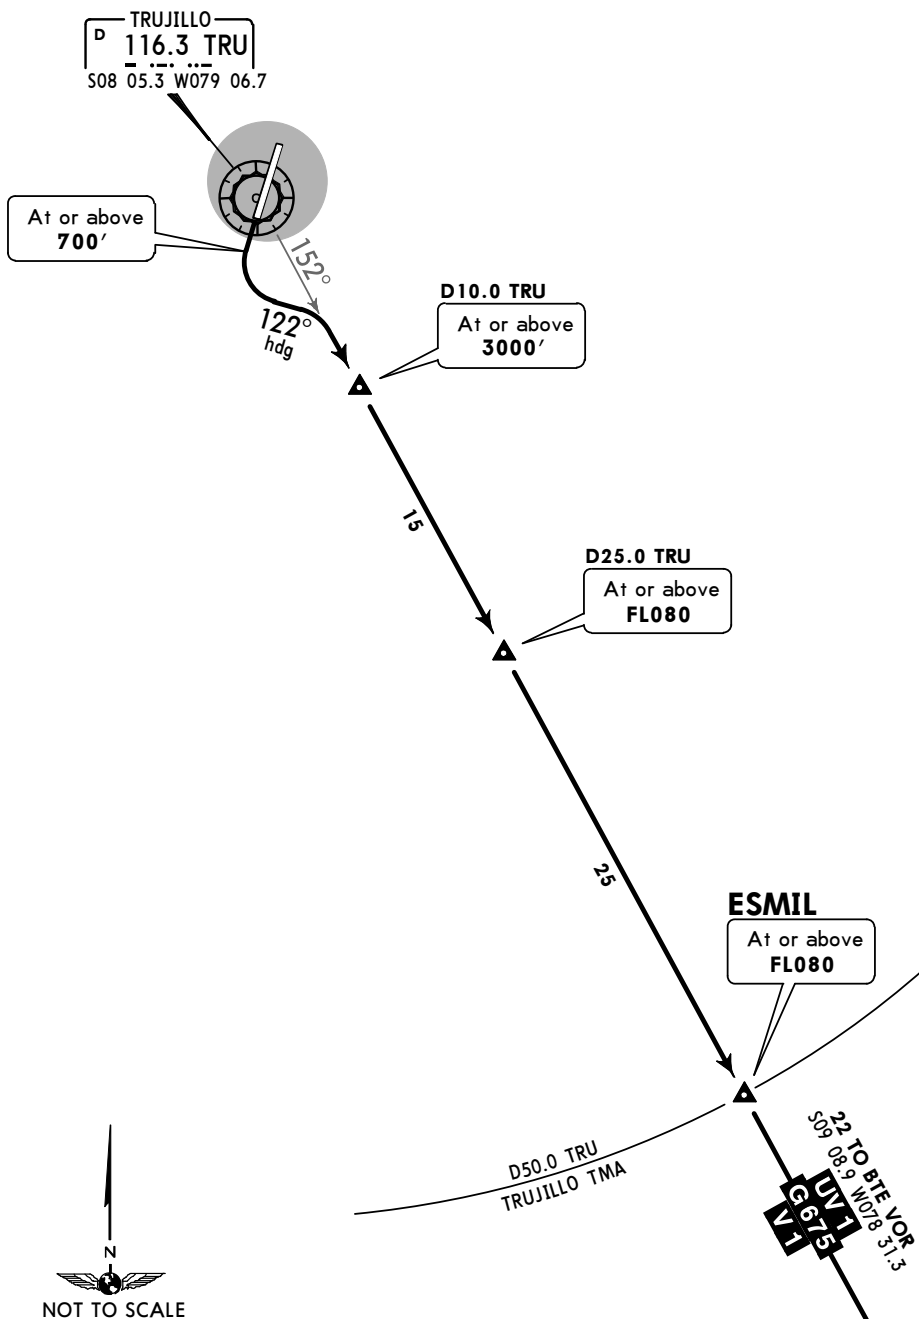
TRUJILLO
D 116.3 TRU
S08 05.3 W079 06.7

At or above
700′

152°

122°
hdg

D10.0 TRU
At or above
3000′

15

D25.0 TRU
At or above
FL080

25

ESMIL
At or above
FL080

D50.0 TRU
TRUJILLO TMA

22 TO BTE VOR
S09 08.9 W078 31.3

UV1
G675
V1

N

NOT TO SCALE